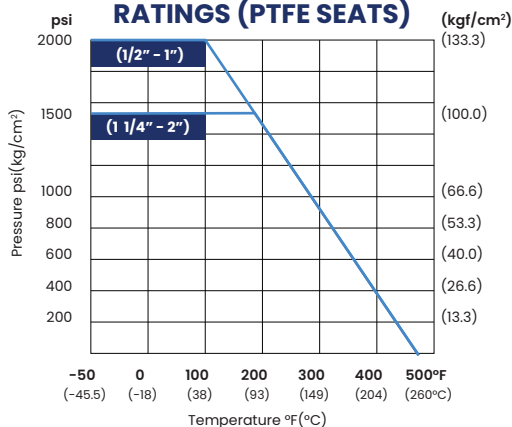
RATINGS (PTFE SEATS)

psi

(kgf/cm²)

2000

(133.3)

(1/2" - 1")

1500

(100.0)

(1 1/4" - 2")

1000

(66.6)

800

(53.3)

600

(40.0)

400

(26.6)

200

(13.3)

Pressure psi(kg/cm²)

-50 (-45.5)

0 (-18)

100 (38)

200 (93)

300 (149)

400 (204)

500ºF (260ºC)

Temperature ºF(ºC)